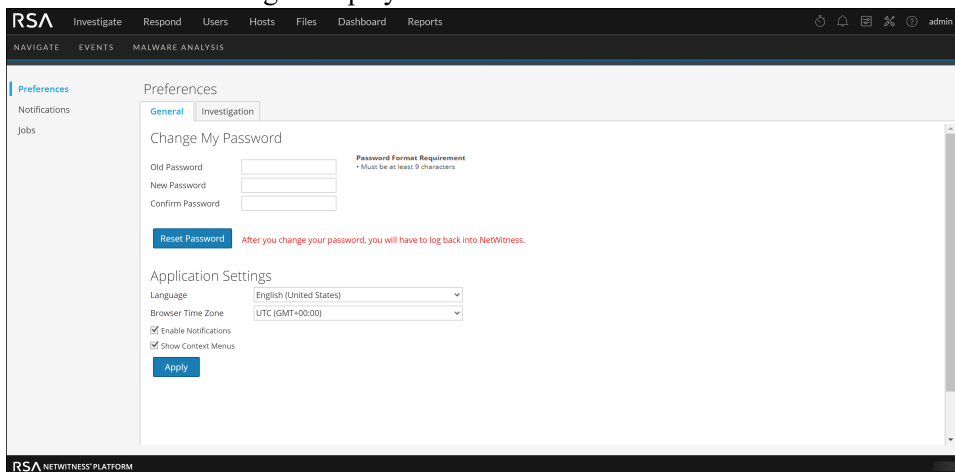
RSA Investigate Respond Users Hosts Files Dashboard Reports admin

NAVIGATE EVENTS MALWARE ANALYSIS

Preferences
Notifications
Jobs

Preferences

General Investigation

Change My Password

Old Password
New Password
Confirm Password

Password Format Requirement
• Must be at least 9 characters

Reset Password After you change your password, you will have to log back into NetWitness.

Application Settings

Language English (United States)
Browser Time Zone UTC (GMT+00:00)
Enable Notifications
Show Context Menus

Apply

RSA NETWITNESS® PLATFORM